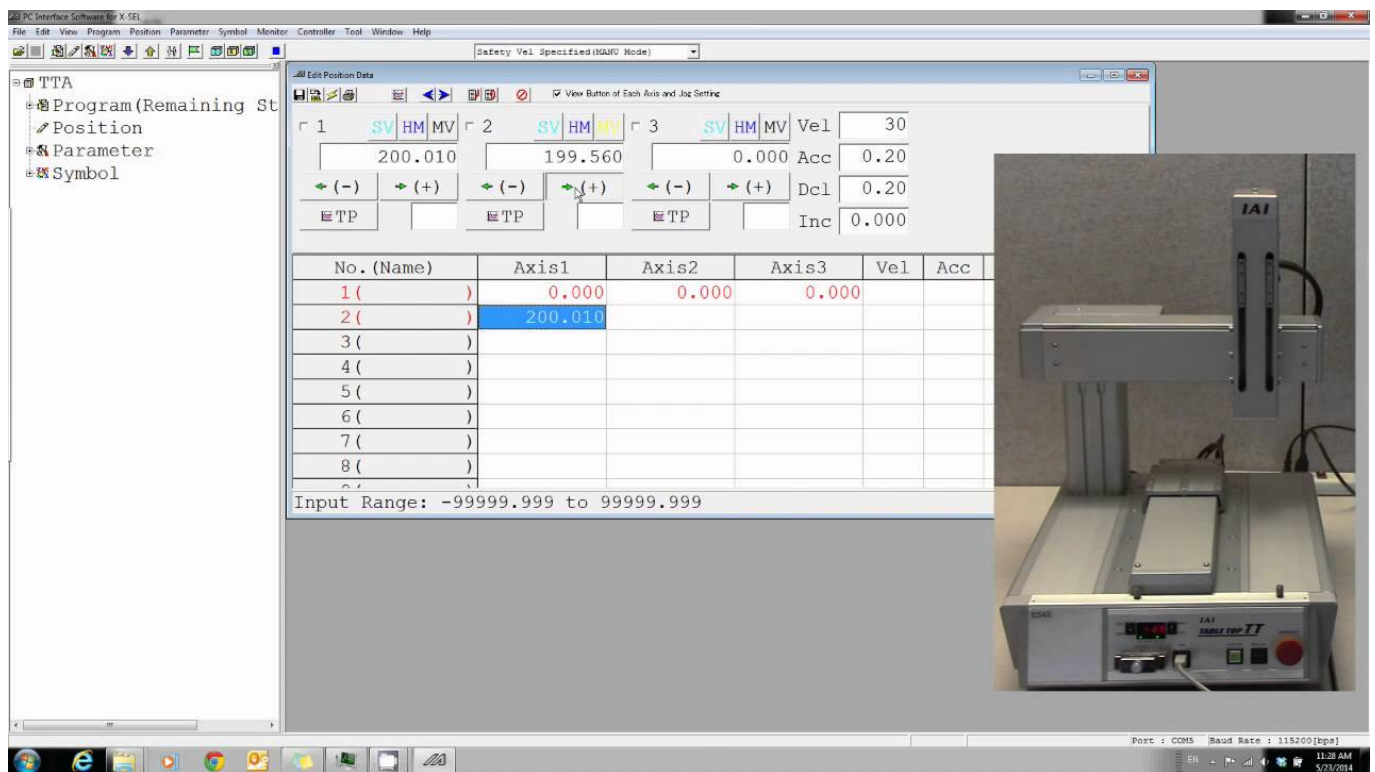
PC Interface Software for X-SEL

File Edit View Program Position Parameter Symbol Monitor Controller Tool Window Help

Safety Vel Specified(MANU Mode)

TTA
Program(Remaining St
Position
Parameter
Symbol

Edit Position Data

View Button of Each Axis and Jog Setting

1 SV HM MV 2 SV HM MV 3 SV HM MV Vel 30

200.010 199.560 0.000 Acc 0.20

(-) (+) (-) (+) (-) (+) Dcl 0.20

TP TP TP Inc 0.000

| No.(Name) | Axis1 | Axis2 | Axis3 | Vel | Acc |
|---|---|---|---|---|---|
| 1( ) | 0.000 | 0.000 | 0.000 | | |
| 2( ) | 200.010 | | | | |
| 3( ) | | | | | |
| 4( ) | | | | | |
| 5( ) | | | | | |
| 6( ) | | | | | |
| 7( ) | | | | | |
| 8( ) | | | | | |

Input Range: -99999.999 to 99999.999

IAI

IAI TABLE TOP TT

Port : COM5 Baud Rate : 115200[bps]

EN 11:28 AM 5/23/2014